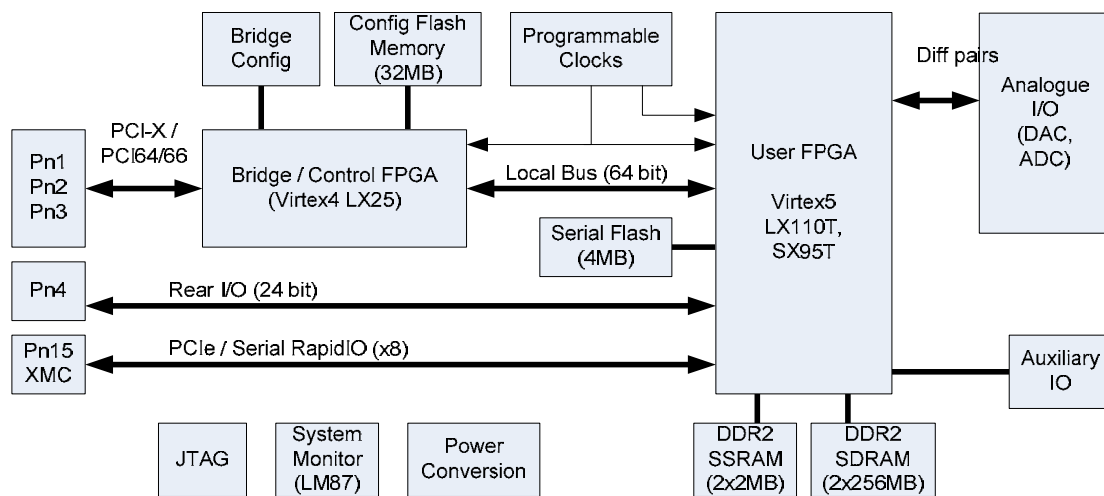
Bridge Config

Config Flash Memory (32MB)

Programmable Clocks

Diff pairs

Analogue I/O (DAC, ADC)

PCI-X / PCI64/66

Pn1
Pn2
Pn3

Bridge / Control FPGA (Virtex4 LX25)

Local Bus (64 bit)

User FPGA

Virtex5 LX110T, SX95T

Serial Flash (4MB)

Pn4

Rear I/O (24 bit)

Pn15 XMC

PCIe / Serial RapidIO (x8)

Auxiliary IO

JTAG

System Monitor (LM87)

Power Conversion

DDR2 SSRAM (2x2MB)

DDR2 SDRAM (2x256MB)